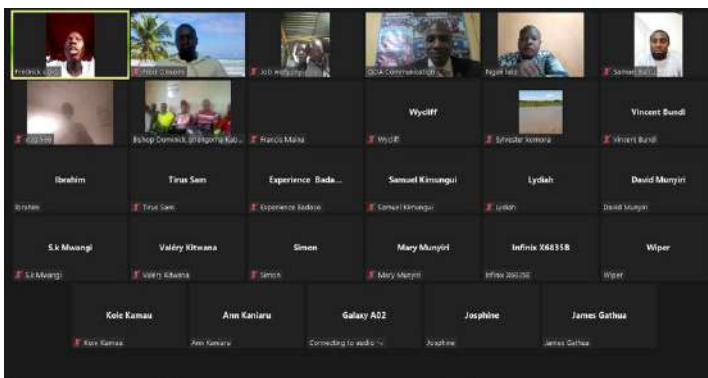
Fredrick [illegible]

Pilot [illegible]

Job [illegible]

OCIA Communication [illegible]

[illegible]

Samuel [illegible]

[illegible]

Bishop Dominick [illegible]

Francis Maina

Wycliff

Wycliff

Sylvester Komora

Vincent Bundi

Vincent Bundi

Ibrahim

Ibrahim

Tirus Sam

Tirus Sam

Experience Bada...

Experience Badasa

Samuel Kimungui

Samuel Kimungui

Lydiah

Lydiah

David Munyiri

David Munyiri

S.k Mwangi

S.k Mwangi

Valéry Kitwana

Valéry Kitwana

Simon

Simon

Mary Munyiri

Mary Munyiri

Infinix X6835B

Infinix X6835B

Wiper

Wiper

Koie Kamau

Koie Kamau

Ann Kaniaru

Ann Kaniaru

Galaxy A02

Connecting to audio ...

Josphine

Josphine

James Gathua

James Gathua